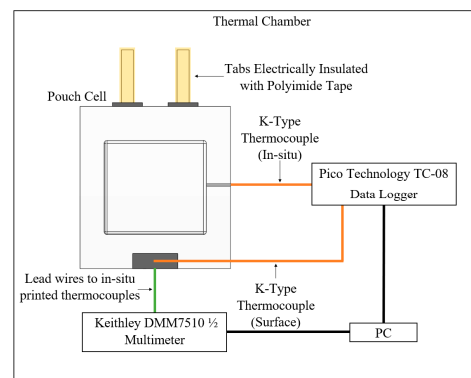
Thermal Chamber

Tabs Electrically Insulated with Polyimide Tape

Pouch Cell

K-Type Thermocouple (In-situ)

Pico Technology TC-08 Data Logger

Lead wires to in-situ printed thermocouples

K-Type Thermocouple (Surface)

Keithley DMM7510 ½ Multimeter

PC